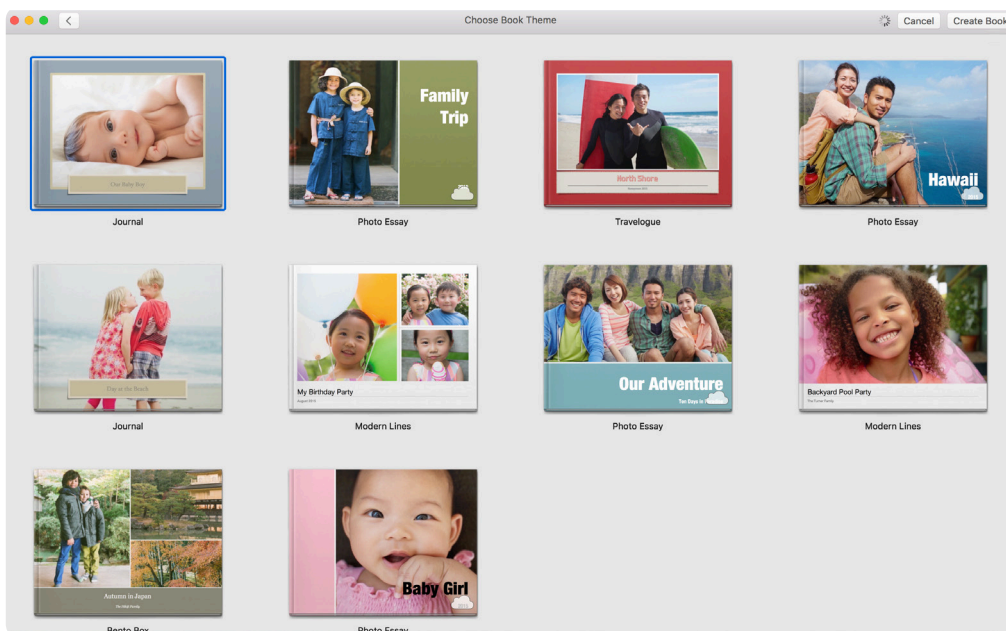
Choose Book Theme

Cancel

Create Book

Our Baby Boy

Journal

Family Trip

Photo Essay

North Shore

Travelogue

Hawaii

Photo Essay

Day at the Beach

Journal

My Birthday Party

Modern Lines

Our Adventure

Photo Essay

Backyard Pool Party

Modern Lines

Autumn in Japan

Bento Box

Baby Girl

Photo Essay